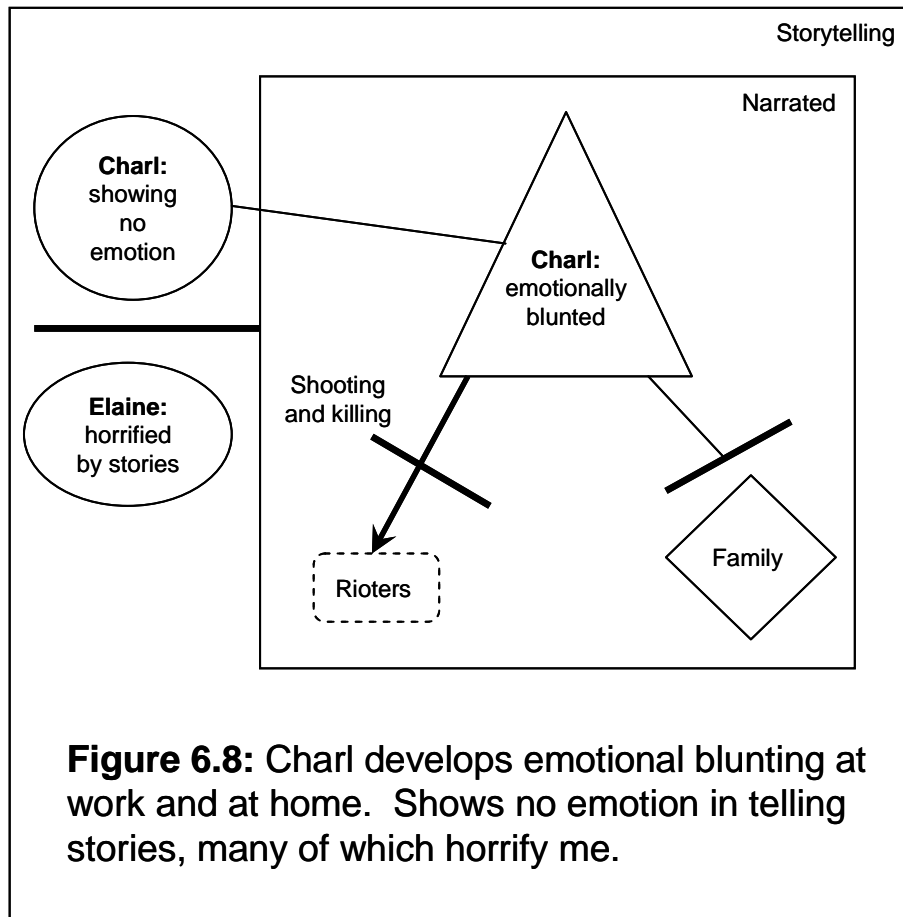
Storytelling

Narrated

Charl: showing no emotion

Charl: emotionally blunted

Elaine: horrified by stories

Shooting and killing

Rioters

Family

**Figure 6.8:** Charl develops emotional blunting at work and at home. Shows no emotion in telling stories, many of which horrify me.